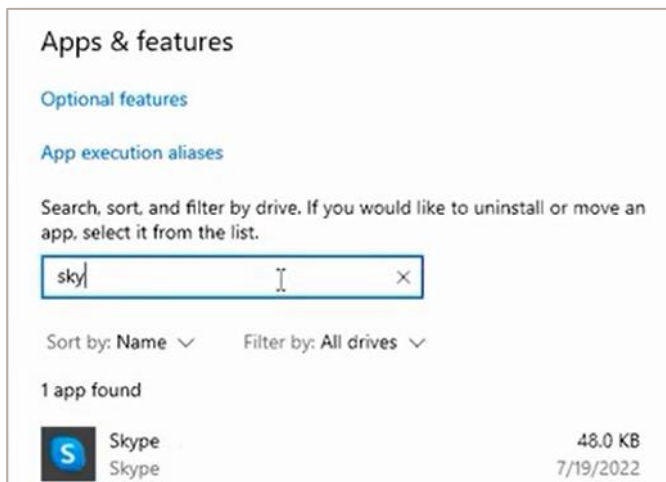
Apps & features

Optional features

App execution aliases

Search, sort, and filter by drive. If you would like to uninstall or move an app, select it from the list.

sky ×

Sort by: Name ∨ Filter by: All drives ∨

1 app found

S Skype
Skype
48.0 KB
7/19/2022